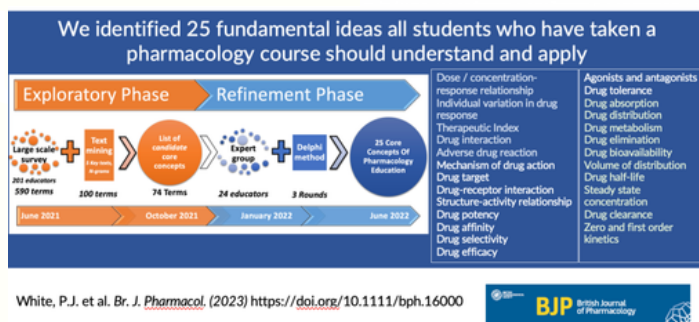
We identified 25 fundamental ideas all students who have taken a pharmacology course should understand and apply

Exploratory Phase

Refinement Phase

Large scale survey
201 educators
590 terms

Text mining
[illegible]
100 terms

List of candidate core concepts
74 Terms

Expert group
24 educators

Delphi method
3 Rounds

25 Core Concepts Of Pharmacology Education

June 2021

October 2021

January 2022

June 2022

Dose / concentration-response relationship
Individual variation in drug response
Therapeutic Index
Drug interaction
Adverse drug reaction
Mechanism of drug action
Drug target
Drug-receptor interaction
Structure-activity relationship
Drug potency
Drug affinity
Drug selectivity
Drug efficacy

Agonists and antagonists
Drug tolerance
Drug absorption
Drug distribution
Drug metabolism
Drug elimination
Drug bioavailability
Volume of distribution
Drug half-life
Steady state concentration
Drug clearance
Zero and first order kinetics

White, P.J. et al. Br. J. Pharmacol. (2023) https://doi.org/10.1111/bph.16000

BJP British Journal of Pharmacology